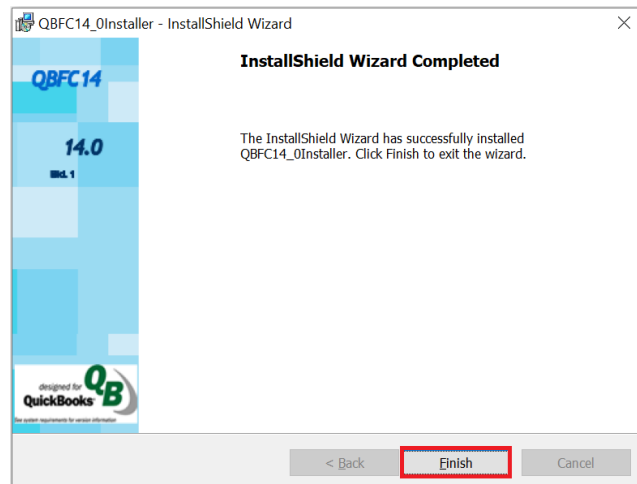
QBFC14_0Installer - InstallShield Wizard

×

QBFC14

14.0

Bld. 1

designed for QuickBooks

QB

See system requirements for version information

InstallShield Wizard Completed

The InstallShield Wizard has successfully installed QBFC14_0Installer. Click Finish to exit the wizard.

< Back

Finish

Cancel